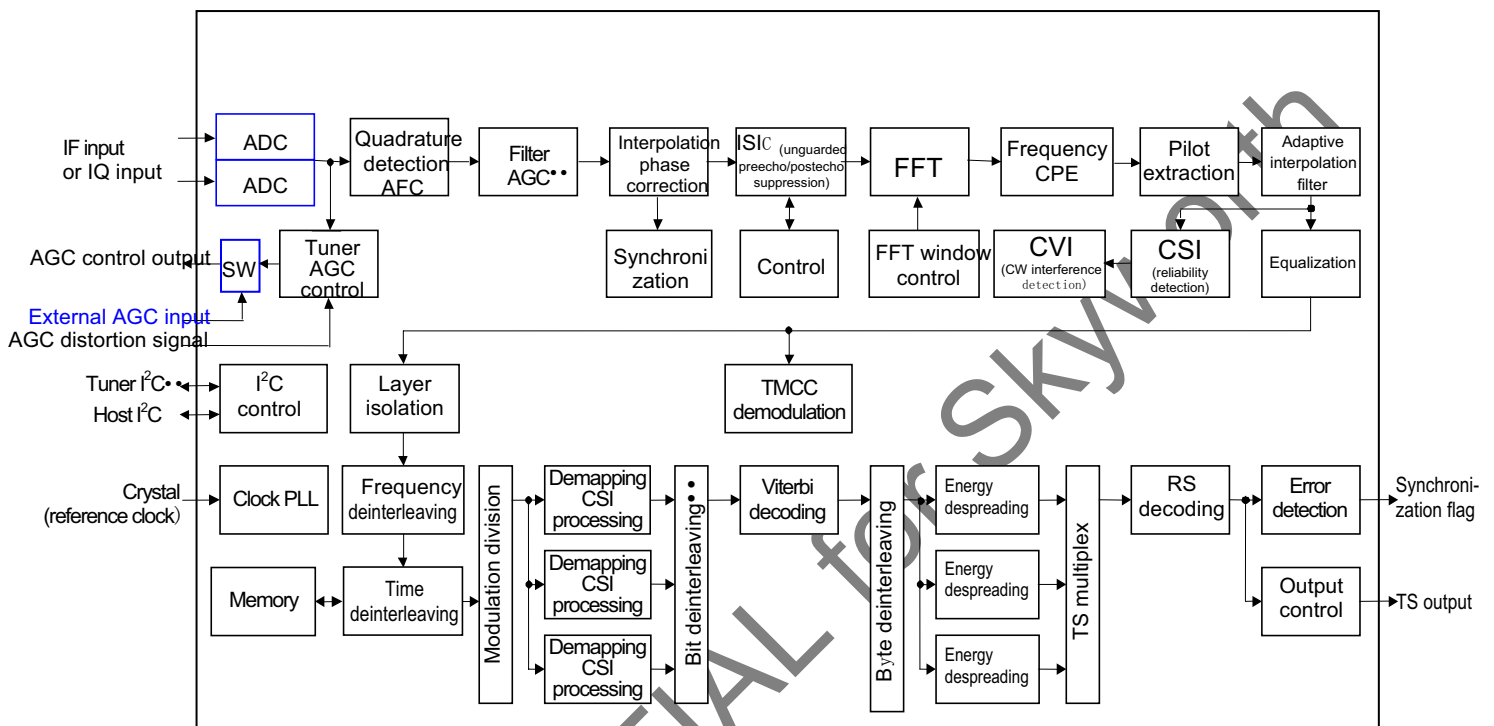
IF input
or IQ input

ADC

ADC

Quadrature detection AFC

Filter AGC••

Interpolation phase correction

ISIC (unguarded preecho/postecho suppression)

FFT

Frequency CPE

Pilot extraction

Adaptive interpolation filter

AGC control output

SW

Tuner AGC control

Synchronization

Control

FFT window control

CVI (CW interference detection)

CSI (reliability detection)

Equalization

External AGC input

AGC distortion signal

Tuner $I^2C$••

Host $I^2C$

$I^2C$ control

Layer isolation

TMCC demodulation

Crystal (reference clock)

Clock PLL

Frequency deinterleaving

Modulation division

Demapping CSI processing

Bit deinterleaving••

Viterbi decoding

Byte deinterleaving

Energy despreading

TS multiplex

RS decoding

Error detection

Synchronization flag

Memory

Time deinterleaving

Demapping CSI processing

Energy despreading

Output control

TS output

Demapping CSI processing

Energy despreading

CONFIDENTIAL for Skyworth